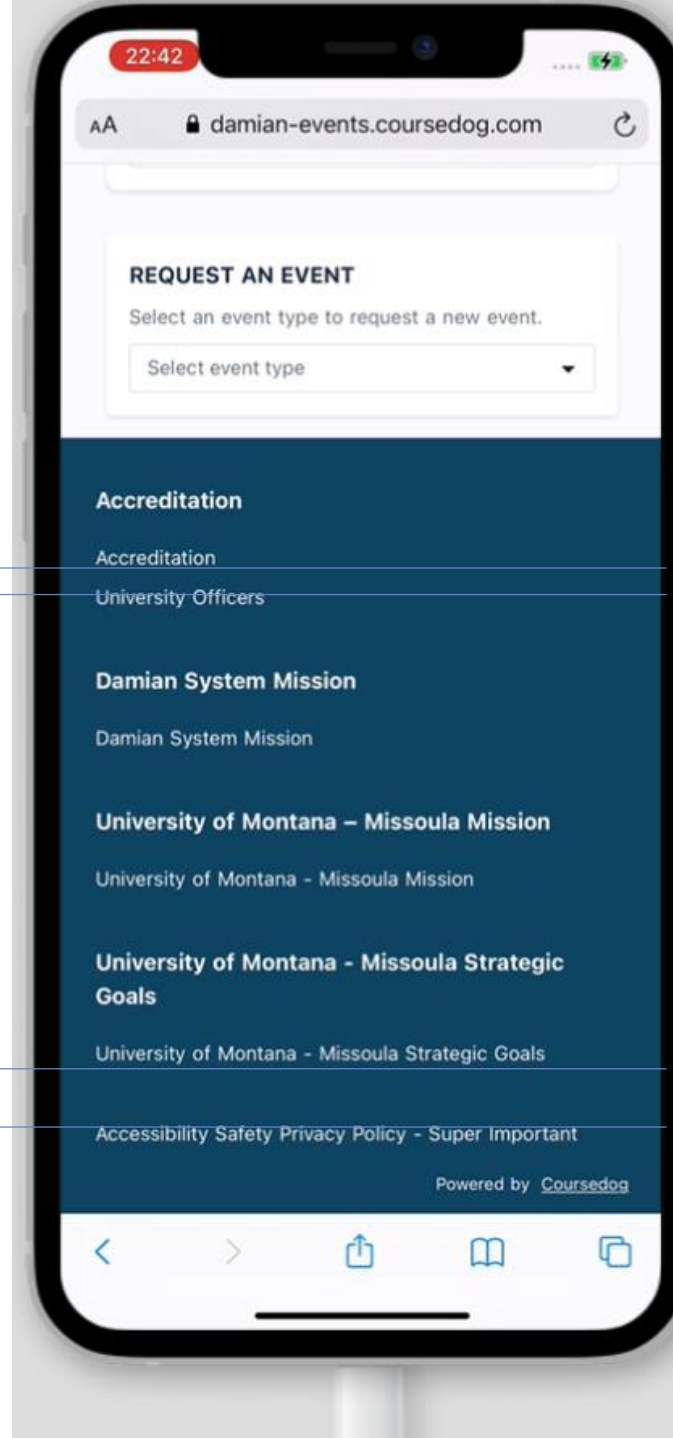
22:42

AA damian-events.coursedog.com

REQUEST AN EVENT

Select an event type to request a new event.

Select event type

Accreditation

Accreditation

University Officers

Damian System Mission

Damian System Mission

University of Montana – Missoula Mission

University of Montana - Missoula Mission

University of Montana - Missoula Strategic Goals

University of Montana - Missoula Strategic Goals

Accessibility Safety Privacy Policy - Super Important

Powered by Coursedog